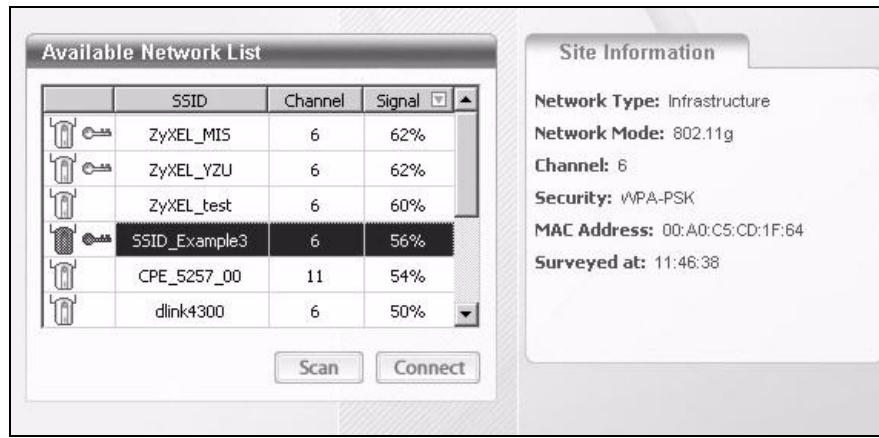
Available Network List

| | SSID | Channel | Signal |
|---|---|---|---|
| | ZyXEL_MIS | 6 | 62% |
| | ZyXEL_YZU | 6 | 62% |
| | ZyXEL_test | 6 | 60% |
| | SSID_Example3 | 6 | 56% |
| | CPE_5257_00 | 11 | 54% |
| | dlink4300 | 6 | 50% |

Scan Connect

Site Information

Network Type: Infrastructure
Network Mode: 802.11g
Channel: 6
Security: WPA-PSK
MAC Address: 00:A0:C5:CD:1F:64
Surveyed at: 11:46:38